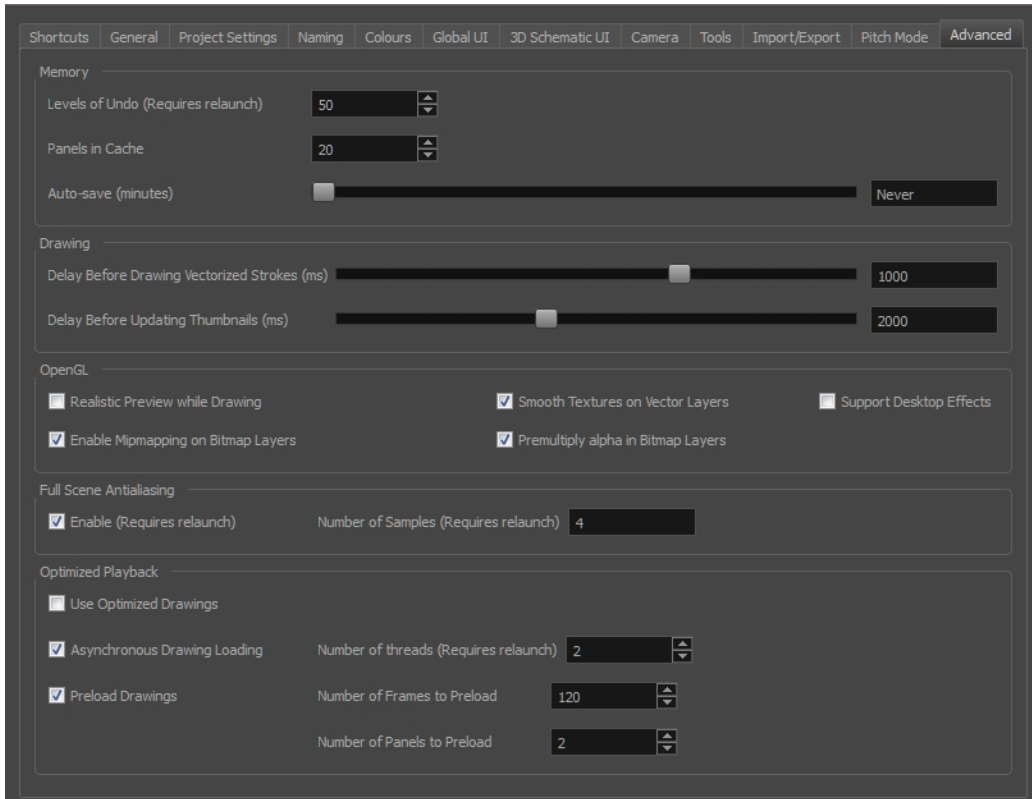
Shortcuts | General | Project Settings | Naming | Colours | Global UI | 3D Schematic UI | Camera | Tools | Import/Export | Pitch Mode | Advanced

Memory

Levels of Undo (Requires relaunch) 50

Panels in Cache 20

Auto-save (minutes) Never

Drawing

Delay Before Drawing Vectorized Strokes (ms) 1000

Delay Before Updating Thumbnails (ms) 2000

OpenGL

Realistic Preview while Drawing

Smooth Textures on Vector Layers

Support Desktop Effects

Enable Mipmapping on Bitmap Layers

Premultiply alpha in Bitmap Layers

Full Scene Antialiasing

Enable (Requires relaunch)

Number of Samples (Requires relaunch) 4

Optimized Playback

Use Optimized Drawings

Asynchronous Drawing Loading

Number of threads (Requires relaunch) 2

Preload Drawings

Number of Frames to Preload 120

Number of Panels to Preload 2